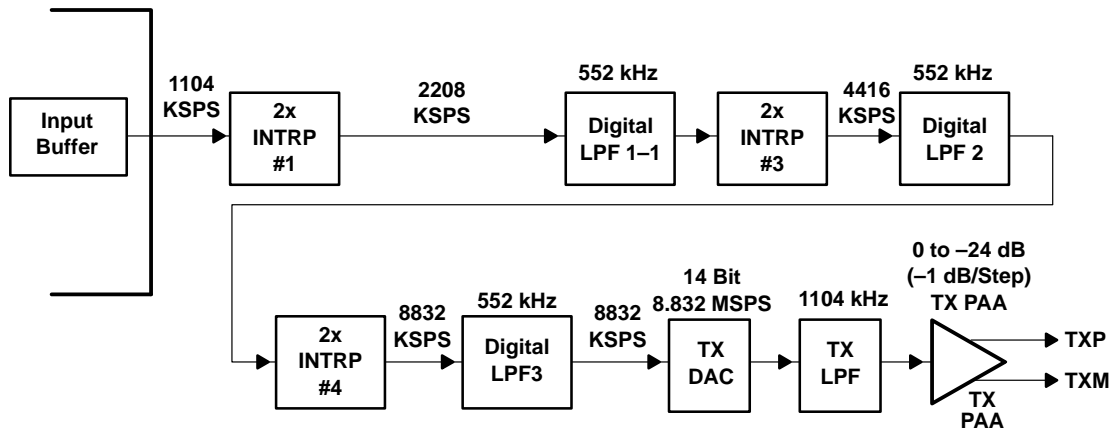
Input Buffer

1104 KSPS

2x INTRP #1

2208 KSPS

552 kHz

Digital LPF 1–1

2x INTRP #3

4416 KSPS

552 kHz

Digital LPF 2

2x INTRP #4

8832 KSPS

552 kHz

Digital LPF3

8832 KSPS

14 Bit 8.832 MSPS

TX DAC

1104 kHz

TX LPF

0 to –24 dB (–1 dB/Step) TX PAA

TXP

TXM

TX PAA